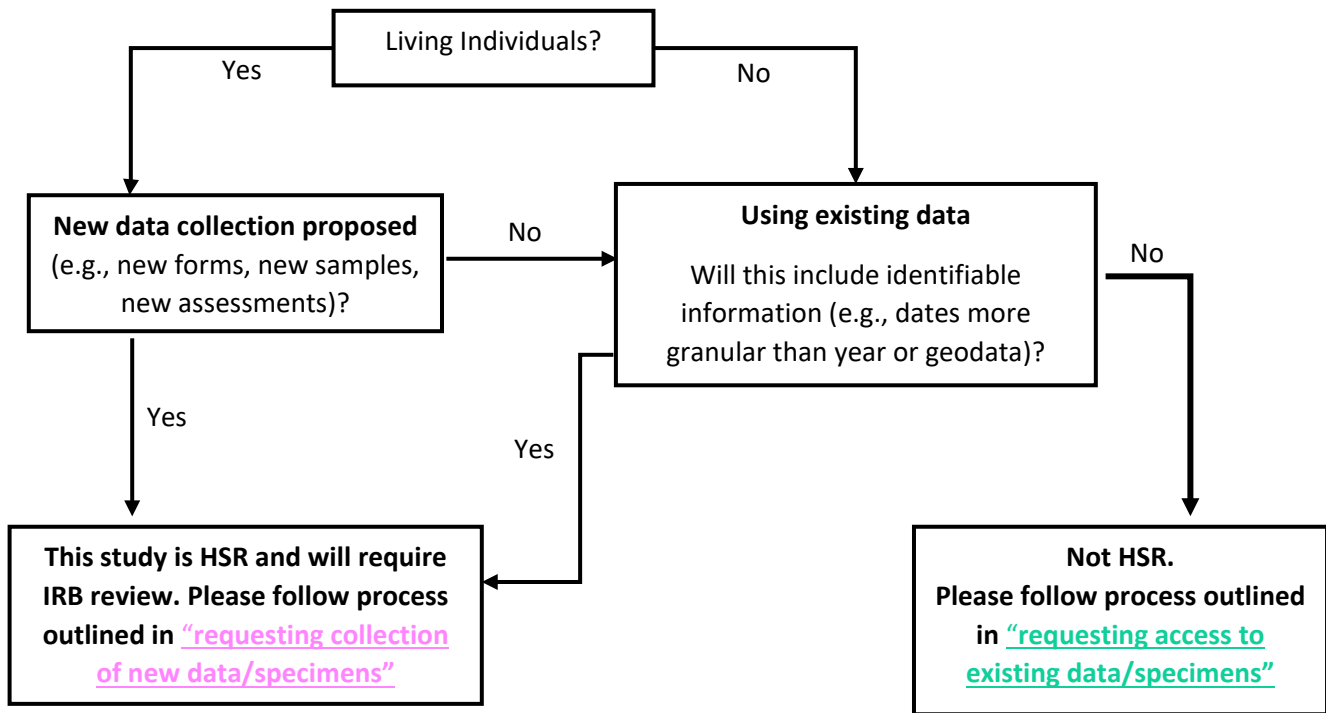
Living Individuals?

Yes

No

**New data collection proposed** (e.g., new forms, new samples, new assessments)?

No

**Using existing data**

Will this include identifiable information (e.g., dates more granular than year or geodata)?

No

Yes

Yes

**This study is HSR and will require IRB review. Please follow process outlined in "requesting collection of new data/specimens"**

**Not HSR. Please follow process outlined in "requesting access to existing data/specimens"**